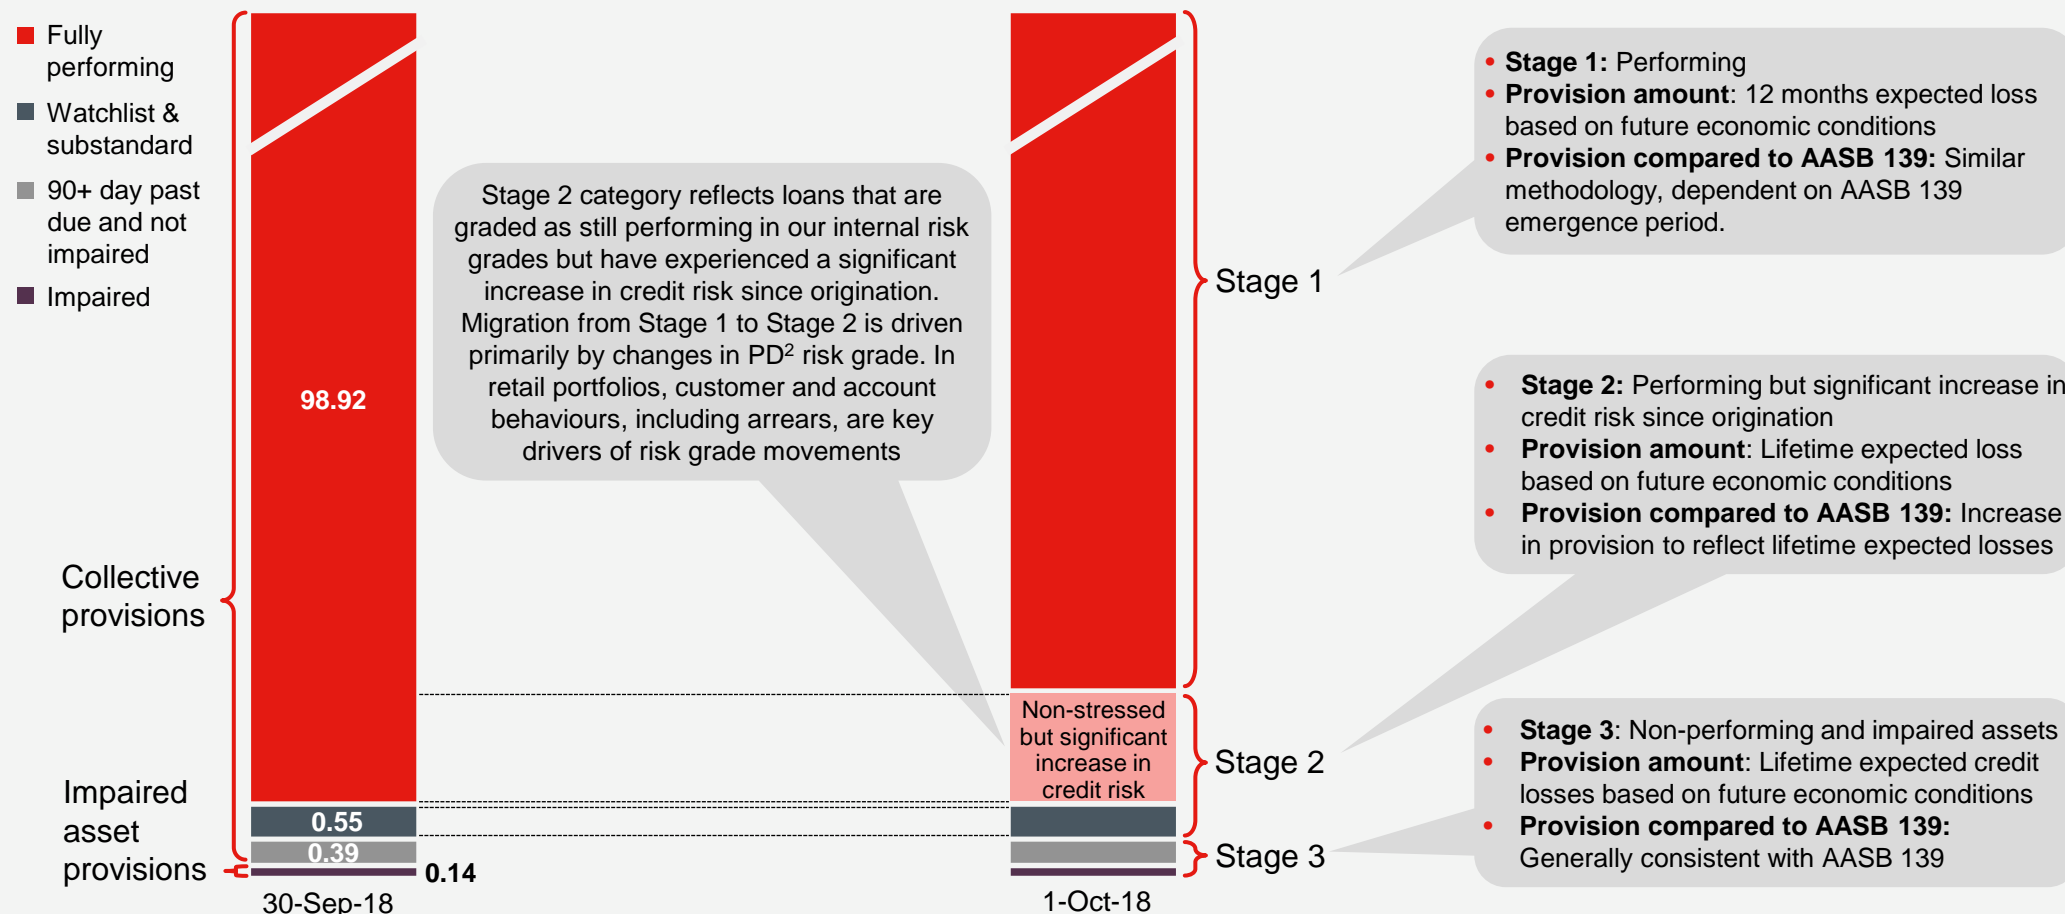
Fully performing
Watchlist & substandard
90+ day past due and not impaired
Impaired

Collective provisions

Impaired asset provisions

98.92
0.55
0.39
0.14
30-Sep-18

Stage 2 category reflects loans that are graded as still performing in our internal risk grades but have experienced a significant increase in credit risk since origination. Migration from Stage 1 to Stage 2 is driven primarily by changes in PD$^2$ risk grade. In retail portfolios, customer and account behaviours, including arrears, are key drivers of risk grade movements

Non-stressed but significant increase in credit risk
1-Oct-18

Stage 1
Stage 2
Stage 3

• Stage 1: Performing
• Provision amount: 12 months expected loss based on future economic conditions
• Provision compared to AASB 139: Similar methodology, dependent on AASB 139 emergence period.

• Stage 2: Performing but significant increase in credit risk since origination
• Provision amount: Lifetime expected loss based on future economic conditions
• Provision compared to AASB 139: Increase in provision to reflect lifetime expected losses

• Stage 3: Non-performing and impaired assets
• Provision amount: Lifetime expected credit losses based on future economic conditions
• Provision compared to AASB 139: Generally consistent with AASB 139